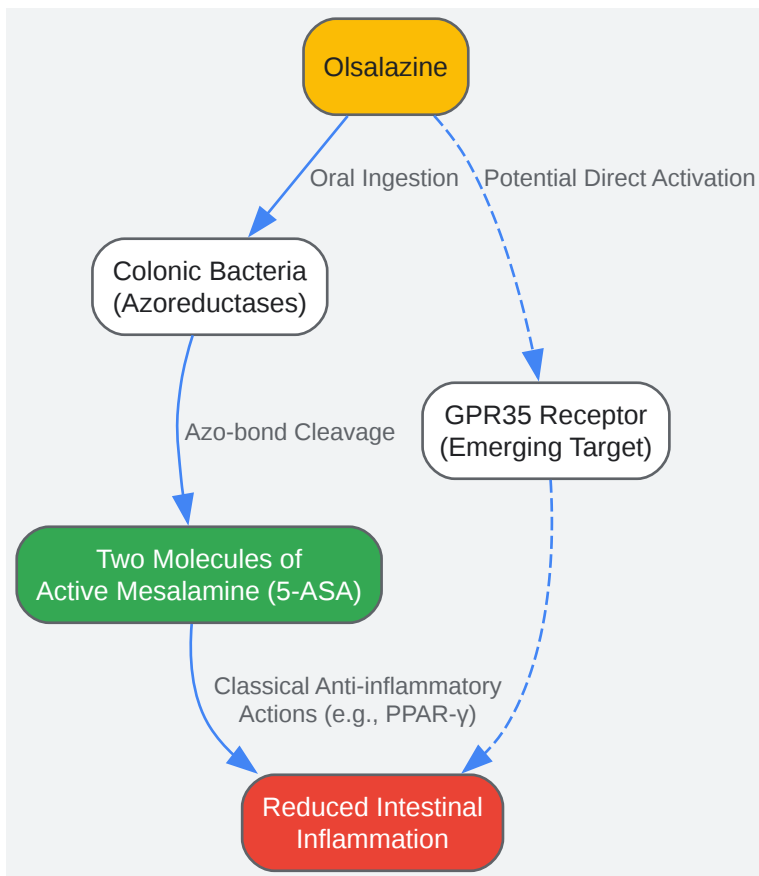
Olsalazine

Oral Ingestion

Potential Direct Activation

Colonic Bacteria
(Azoreductases)

Azo-bond Cleavage

GPR35 Receptor
(Emerging Target)

Two Molecules of
Active Mesalamine (5-ASA)

Classical Anti-inflammatory
Actions (e.g., PPAR-γ)

Reduced Intestinal
Inflammation